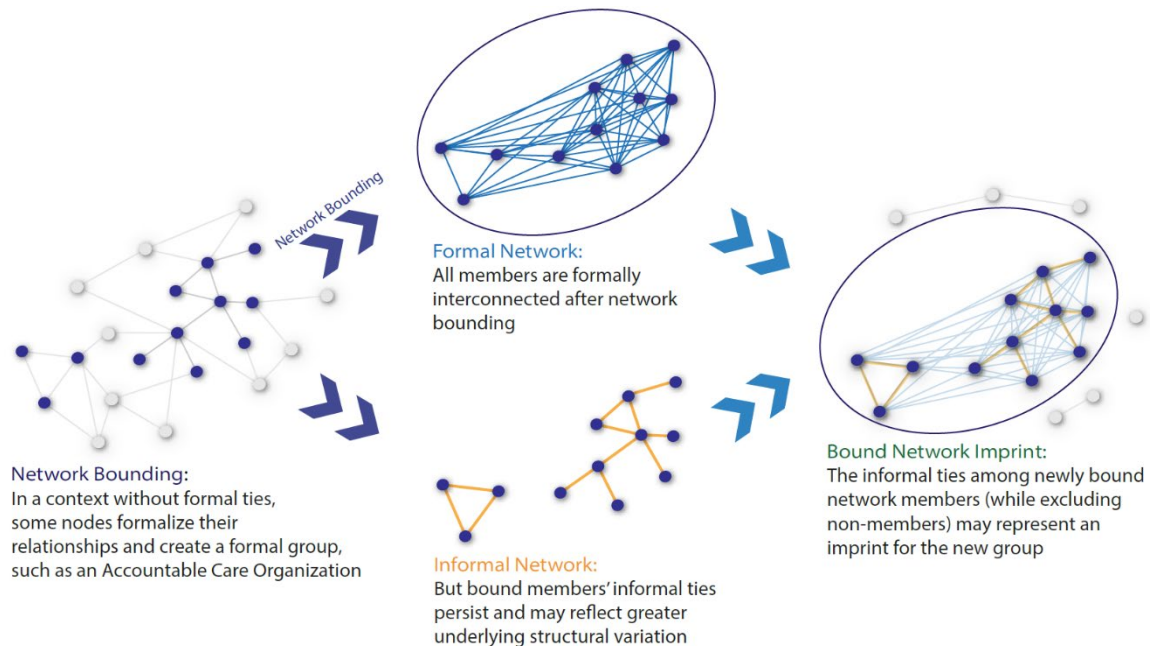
Network Bounding

Formal Network:
All members are formally interconnected after network bounding

Bound Network Imprint:
The informal ties among newly bound network members (while excluding non-members) may represent an imprint for the new group

Network Bounding:
In a context without formal ties, some nodes formalize their relationships and create a formal group, such as an Accountable Care Organization

Informal Network:
But bound members' informal ties persist and may reflect greater underlying structural variation